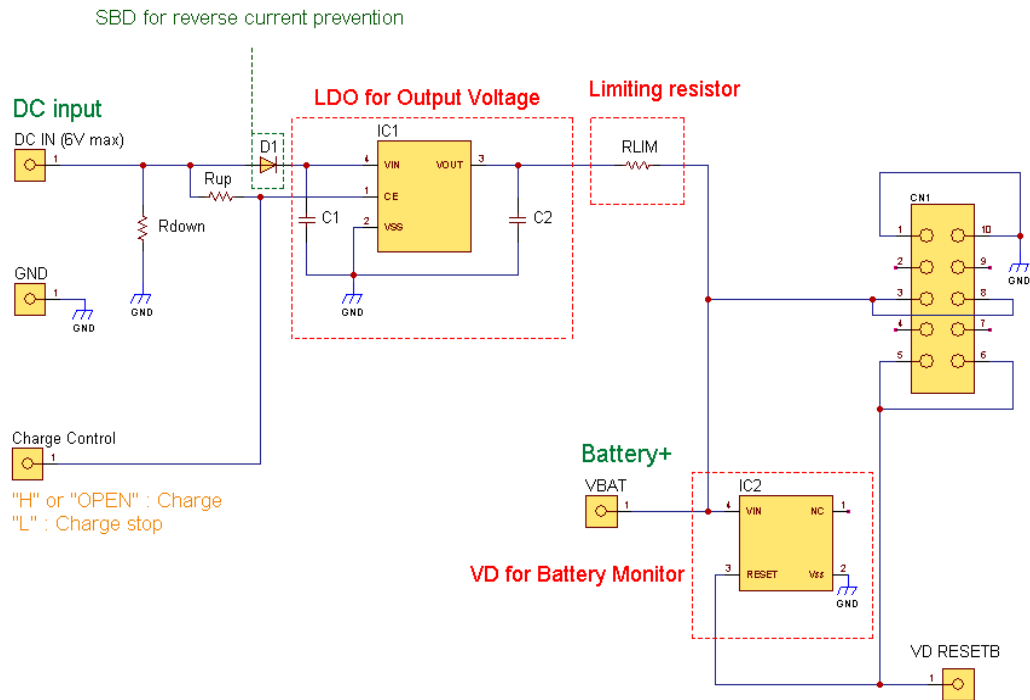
SBD for reverse current prevention

DC input

DC IN (6V max)

1

D1

LDO for Output Voltage

IC1

4 VIN VOUT 3

1 CE

2 VSS

Rup

Rdown

C1

C2

GND

GND

Limiting resistor

RLIM

CN1

1 10

2 9

3 8

4 7

5 6

GND

GND

1

GND

Charge Control

1

"H" or "OPEN" : Charge
"L" : Charge stop

Battery+

VBAT

1

IC2

4 VIN NC 1

3 RESET Vss 2

GND

VD for Battery Monitor

VD RESETB

1